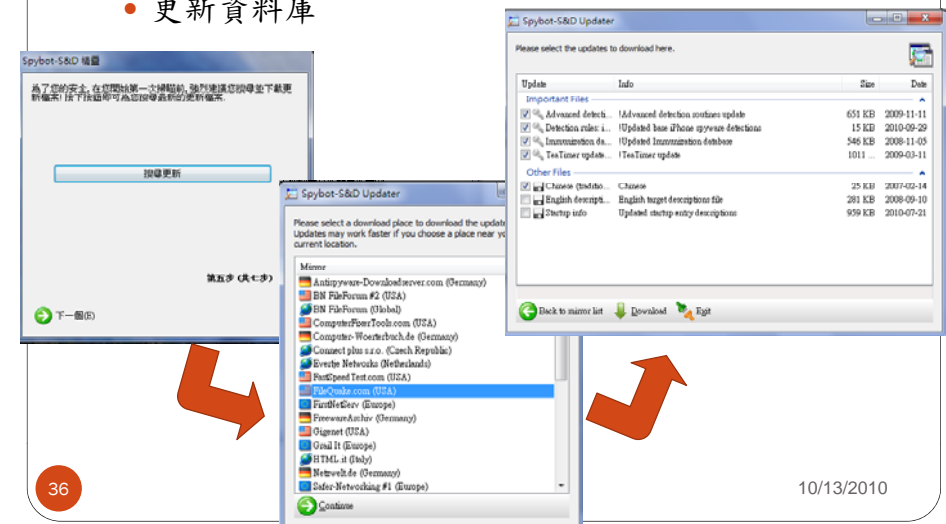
更新資料庫

Spybot-S&D 精靈

為了您的安全, 在您開始第一次掃瞄前, 強烈建議您搜尋並下載更新檔案! 按下按鈕即可為您搜尋最新的更新檔案.

搜尋更新

第五步 (共七步)

下一個(E)

Spybot-S&D Updater

Please select a download place to download the updates. Updates may work faster if you choose a place near your current location.

Mirror
Antispyware-Downloadserver.com (Germany)
BN FileForum #2 (USA)
BN FileForum (Global)
ComputerFixerTools.com (USA)
Computer-Woerterbuch.de (Germany)
Connect plus s.r.o. (Czech Republic)
Evertje Networks (Netherlands)
FastSpeedTest.com (USA)
FileQuake.com (USA)
FirstNetServ (Europe)
FreewareArchiv (Germany)
Gigenet (USA)
Grail It (Europe)
HTML.it (Italy)
Netzwelt.de (Germany)
Safer-Networking #1 (Europe)

Continue

Spybot-S&D Updater

Please select the updates to download here.

| Update | Info | Size | Date |
|---|---|---|---|
| Important Files | | | |
| Advanced detecti... | !Advanced detection routines update | 651 KB | 2009-11-11 |
| Detection rules: i... | !Updated base iPhone spyware detections | 15 KB | 2010-09-29 |
| Immunization da... | !Updated Immunization database | 546 KB | 2008-11-05 |
| TeaTimer update... | !TeaTimer update | 1011 ... | 2009-03-11 |
| Other Files | | | |
| Chinese (traditio... | Chinese | 25 KB | 2007-02-14 |
| English descripti... | English target descriptions file | 281 KB | 2008-09-10 |
| Startup info | Updated startup entry descriptions | 959 KB | 2010-07-21 |

Back to mirror list
Download
Exit

36

10/13/2010